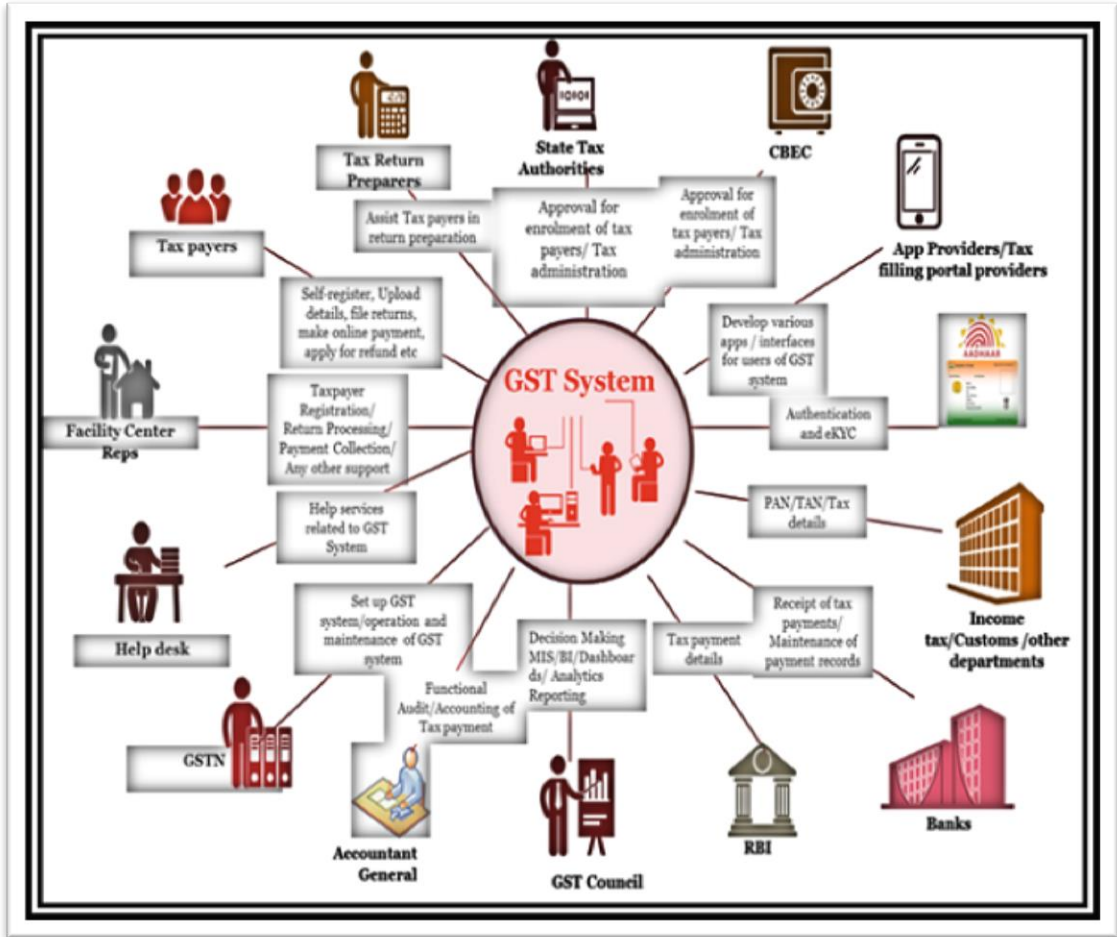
Tax Return Preparers

State Tax Authorities

CBEC

Tax payers

Assist Tax payers in return preparation

Approval for enrolment of tax payers/ Tax administration

Approval for enrolment of tax payers/ Tax administration

App Providers/Tax filling portal providers

Self-register, Upload details, file returns, make online payment, apply for refund etc

Develop various apps / interfaces for users of GST system

AADHAAR

GST System

Facility Center Reps

Taxpayer Registration/ Return Processing/ Payment Collection/ Any other support

Authentication and eKYC

Help services related to GST System

PAN/TAN/Tax details

Income tax/Customs /other departments

Help desk

Set up GST system/operation and maintenance of GST system

Decision Making MIS/BI/Dashboards/ Analytics Reporting

Tax payment details

Receipt of tax payments/ Maintenance of payment records

Functional Audit/Accounting of Tax payment

GSTN

Accountant General

GST Council

RBI

Banks